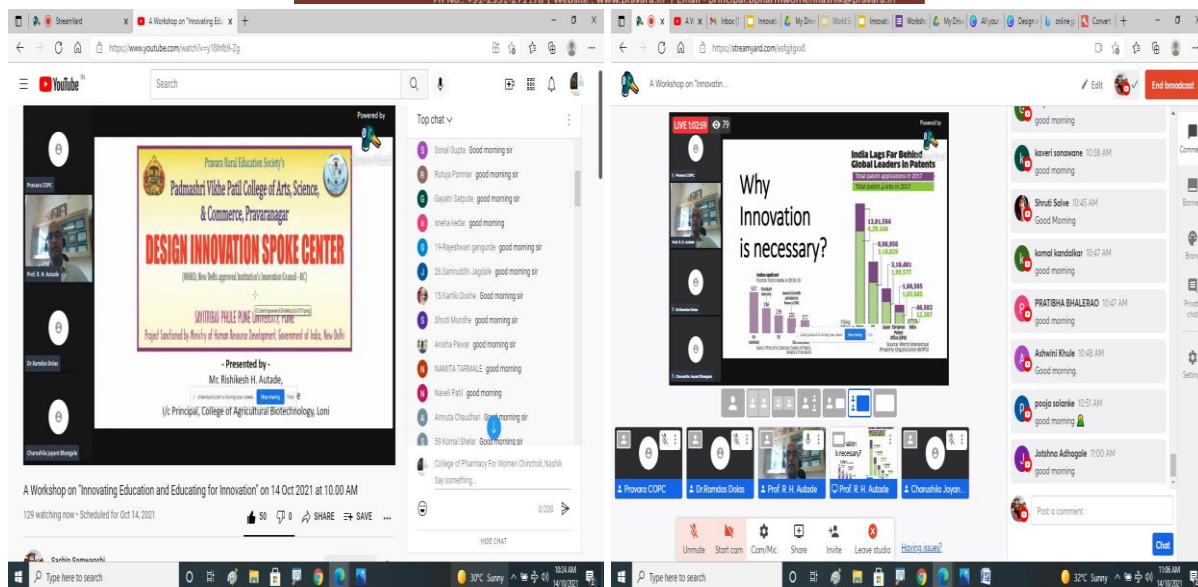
StreamYard
A Workshop on "Innovating Edu
https://www.youtube.com/watch?v=y18Hfb9-Zg
YouTube IN
Search
Powered by
Pravara COPC
Prof. R. H. Autade
Dr Ramdas Dolas
Charushila Jayant Bhangale
Pravara Rural Education Society's
Padmashri Vikhe Patil College of Arts, Science, & Commerce, Pravaranagar
DESIGN INNOVATION SPOKE CENTER
(MHRD, New Delhi approved Institution's Innovation Council - IIC)
SAVITRIBAI PHULE PUNE UNIVERSITY, PUNE
Project Sanctioned by Ministry of Human Resource Development, Government of India, New Delhi
- Presented by -
Mr. Rishikesh H. Autade,
streamyard.com is sharing your screen. Stop sharing Hide
I/c Principal, College of Agricultural Biotechnology, Loni
Top chat
Sonal Gupta Good morning sir
Rutuja Pommer good morning sir
Gayatri Satpute good morning sir
sneha kedar good morning
19-Rajeshwari gangurde good morning sir
26.Samruddhi Jagdale good morning sir
15.Kartiki Dokhe Good morning sir
Shruti Mundhe good morning sir
Anisha Pawar good morning sir
NAMITA TARMALE good morning sir
Naveli Patil good morning
Amruta Chaudhari Good morning sir
59 Komal Shelar Good morning sir
College of Pharmacy For Women Chincholi, Nashik
Say something...
0/200
HIDE CHAT
A Workshop on "Innovating Education and Educating for Innovation" on 14 Oct 2021 at 10.00 AM
129 watching now • Scheduled for Oct 14, 2021
50 0 SHARE SAVE
Sachin Somwanshi
Type here to search
30°C Sunny 10:24 AM 14/10/2021
https://streamyard.com/esfgtgxx8
A Workshop on "Innovatin...
Edit
End broadcast
LIVE 1:02:59 79
Why Innovation is necessary?
India Lags Far Behind Global Leaders in Patents
Total patent applications in 2017
Total patents grants in 2017
13,81,594
4,20,144
6,06,956
3,18,829
3,18,481
1,99,577
1,66,585
1,05,645
46,582
12,387
Source: World Intellectual Property Organization (WIPO)
Stop sharing
good morning
kaveri sonawane 10:38 AM
good morning
Shruti Salve 10:45 AM
Good Morning
kamal kandalkar 10:47 AM
good morning
PRATIBHA BHALERAO 10:47 AM
good morning
Ashwini Khule 10:48 AM
Good morning.
pooja solanke 10:51 AM
good morning
Jotshna Adhagale 11:00 AM
good morning
Post a comment
Chat
Comments
Banners
Brand
Private chat
Settings
Pravara COPC
Dr.Ramdas Dolas
Prof. R. H. Autade
Prof. R. H. Autade
Charushila Jayan...
Unmute
Start cam
Cam/Mic
Share
Invite
Leave studio
Having issues?
Type here to search
32°C Sunny 11:06 AM 14/10/2021